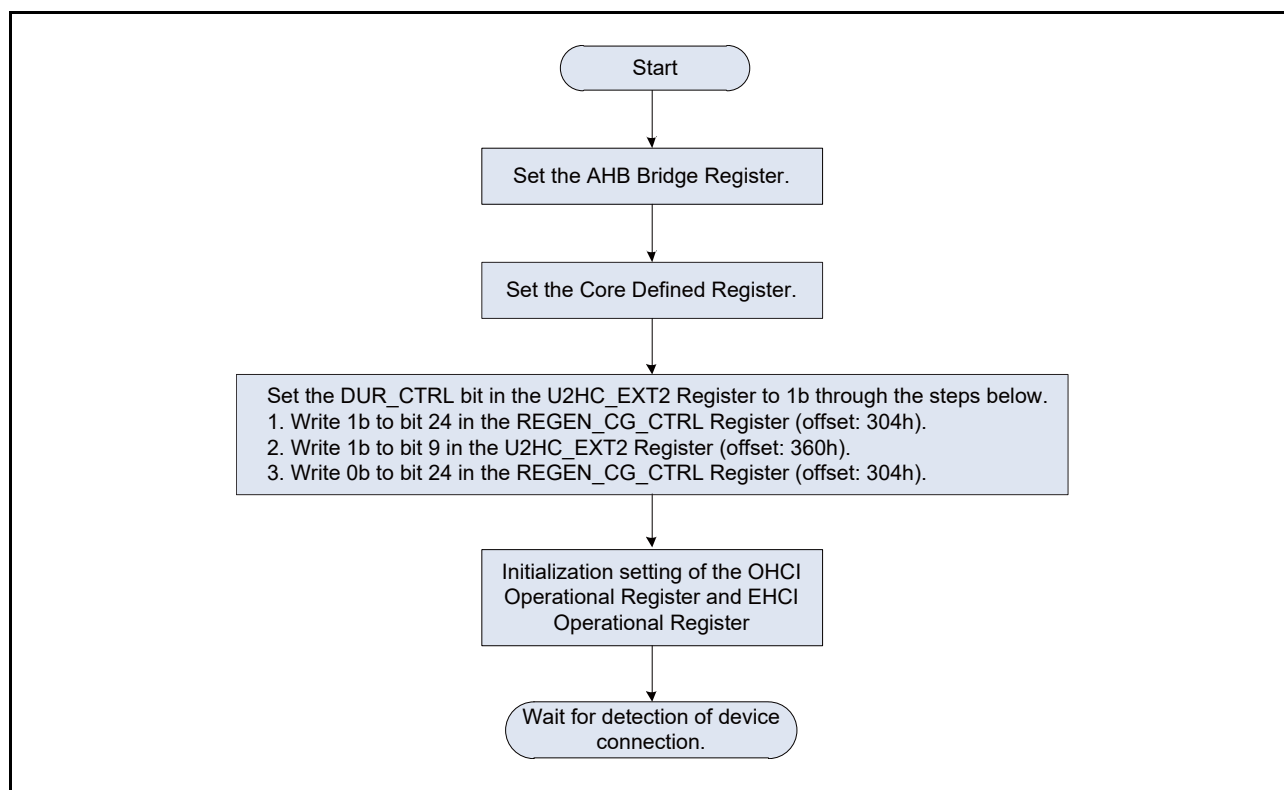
Start

Set the AHB Bridge Register.

Set the Core Defined Register.

Set the DUR_CTRL bit in the U2HC_EXT2 Register to 1b through the steps below.
1. Write 1b to bit 24 in the REGEN_CG_CTRL Register (offset: 304h).
2. Write 1b to bit 9 in the U2HC_EXT2 Register (offset: 360h).
3. Write 0b to bit 24 in the REGEN_CG_CTRL Register (offset: 304h).

Initialization setting of the OHCI Operational Register and EHCI Operational Register

Wait for detection of device connection.